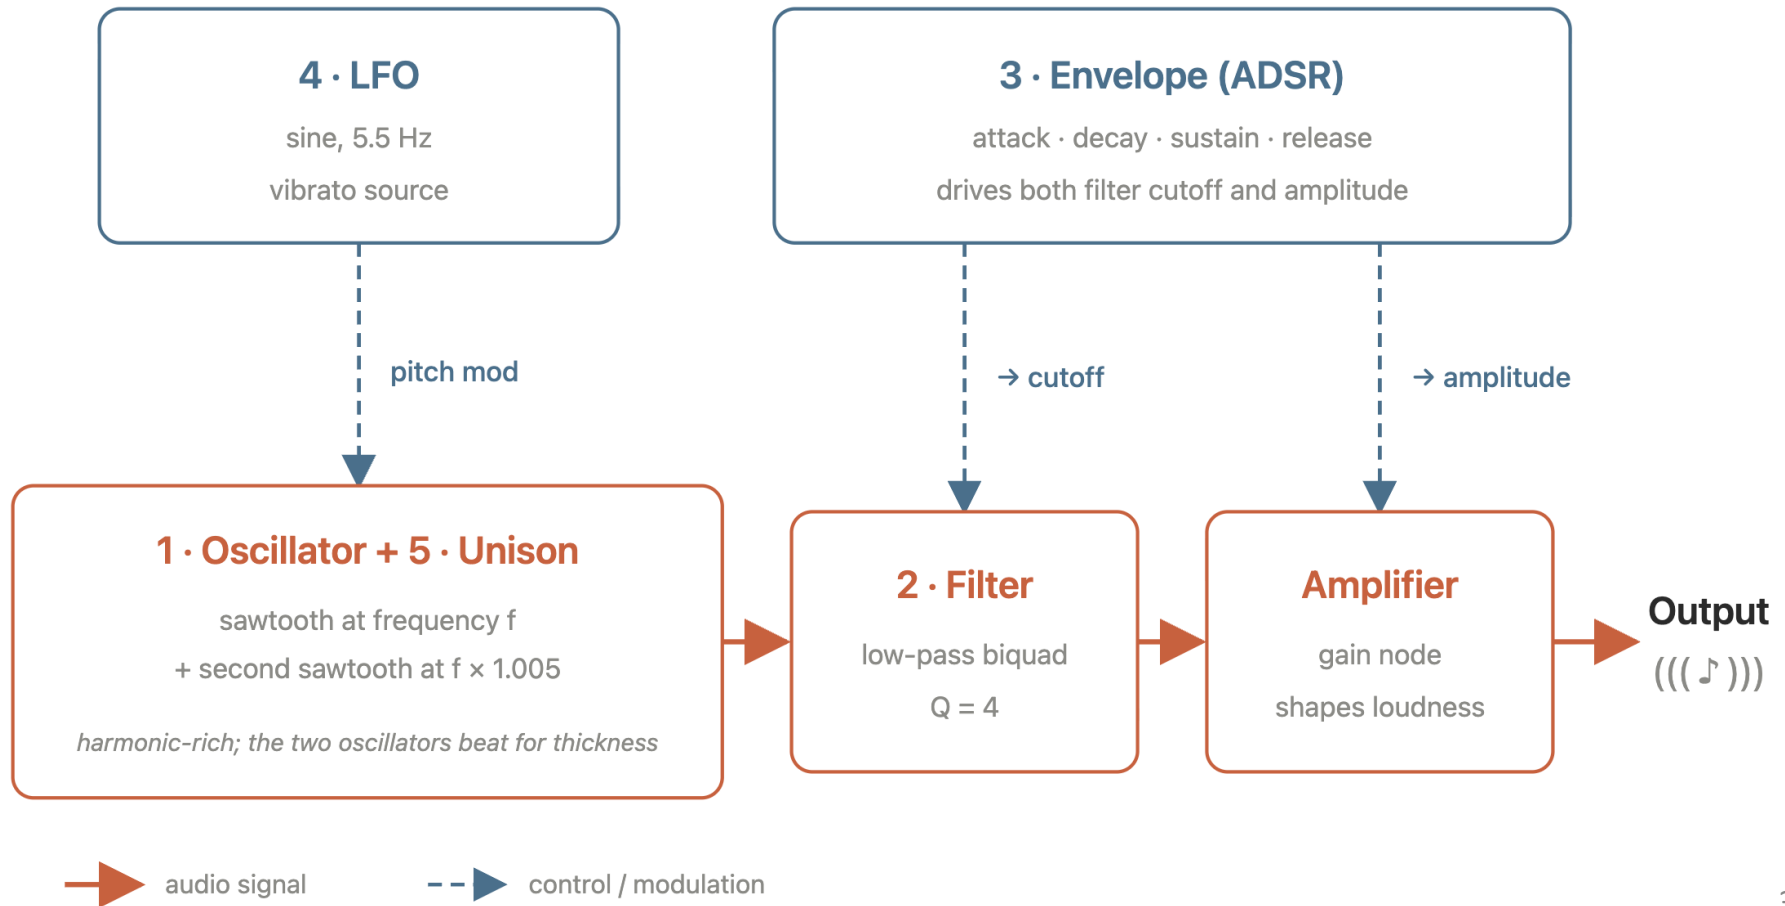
4 · LFO

sine, 5.5 Hz

vibrato source

3 · Envelope (ADSR)

attack · decay · sustain · release

drives both filter cutoff and amplitude

pitch mod

→ cutoff

→ amplitude

1 · Oscillator + 5 · Unison

sawtooth at frequency f

+ second sawtooth at f × 1.005

*harmonic-rich; the two oscillators beat for thickness*

2 · Filter

low-pass biquad

Q = 4

Amplifier

gain node

shapes loudness

Output

((( ♪ )))

audio signal

control / modulation